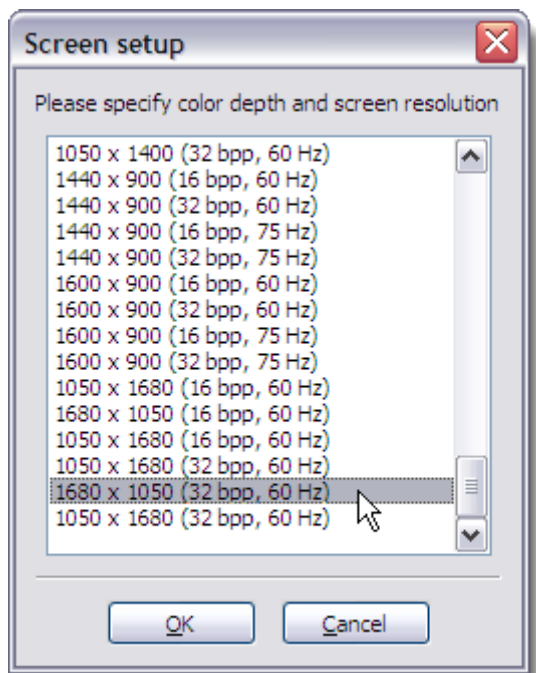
Screen setup

Please specify color depth and screen resolution

1050 x 1400 (32 bpp, 60 Hz)
1440 x 900 (16 bpp, 60 Hz)
1440 x 900 (32 bpp, 60 Hz)
1440 x 900 (16 bpp, 75 Hz)
1440 x 900 (32 bpp, 75 Hz)
1600 x 900 (16 bpp, 60 Hz)
1600 x 900 (32 bpp, 60 Hz)
1600 x 900 (16 bpp, 75 Hz)
1600 x 900 (32 bpp, 75 Hz)
1050 x 1680 (16 bpp, 60 Hz)
1680 x 1050 (16 bpp, 60 Hz)
1050 x 1680 (16 bpp, 60 Hz)
1050 x 1680 (32 bpp, 60 Hz)
1680 x 1050 (32 bpp, 60 Hz)
1050 x 1680 (32 bpp, 60 Hz)

OK Cancel